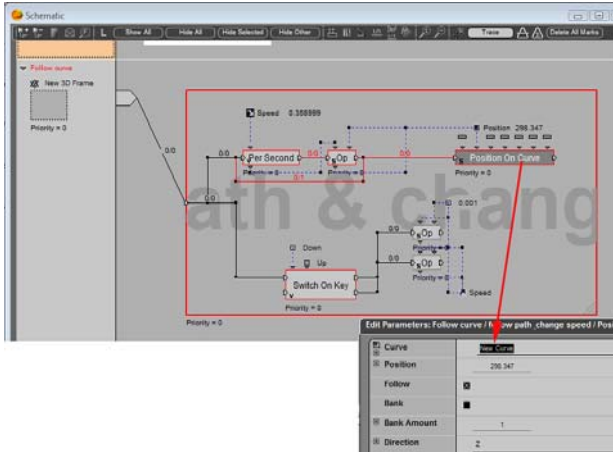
Schematic

L Show All Hide All Hide Selected Hide Other Trace Delete All Marks

Follow curve
New 3D Frame
Priority = 0

Speed 0.358899
Position 298.347
0.0
0.0
Per Second
0.0
Op
0.0
Position On Curve
Priority = 0
Priority = 0
0.0
0.001
Down
Up
0.0
Op
Op
Switch On Key
Priority = 0
Priority = 0
Priority = 0
Speed
Priority = 0

ath & chang

Edit Parameters: Follow curve / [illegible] path_change speed / Pos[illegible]
Curve New Curve
Position 298.347
Follow
Bank
Bank Amount 1
Direction Z